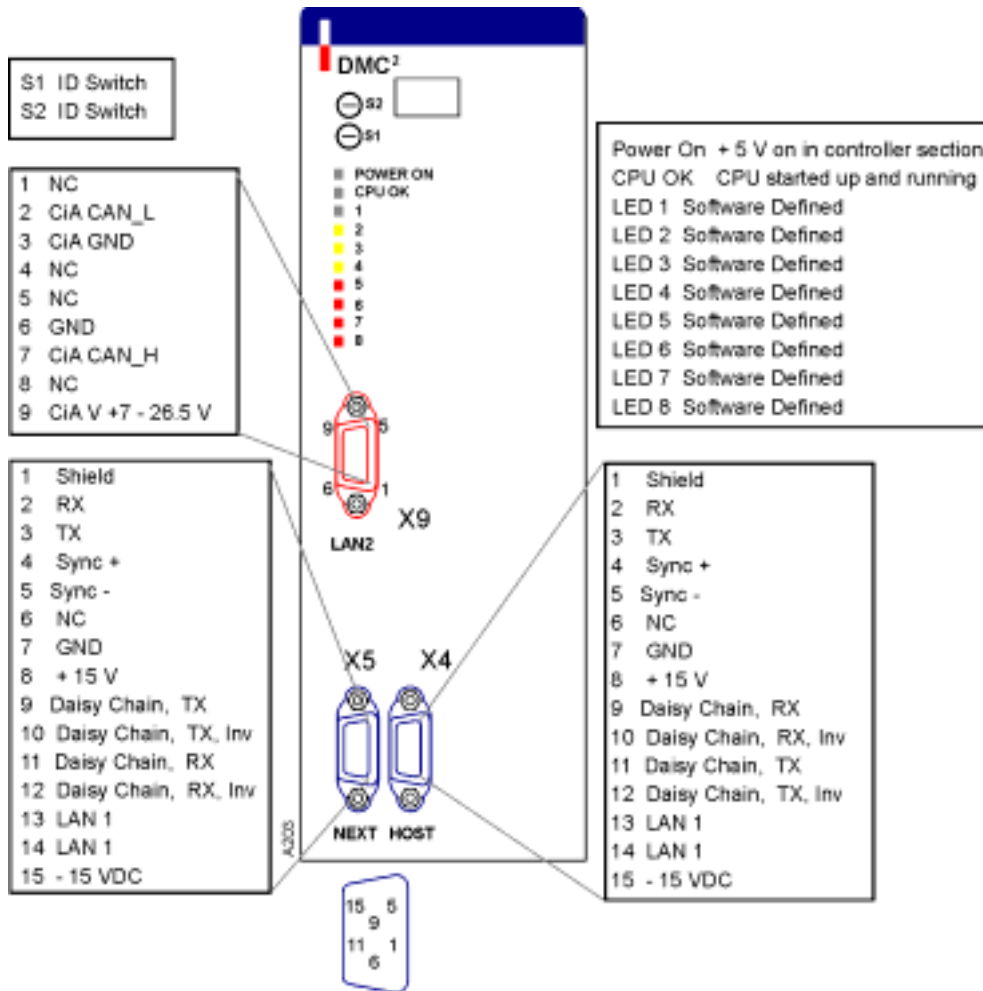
S1 ID Switch
S2 ID Switch

DMC$^2$
S2
S1
POWER ON
CPU OK
1
2
3
4
5
6
7
8

Power On + 5 V on in controller section
CPU OK CPU started up and running
LED 1 Software Defined
LED 2 Software Defined
LED 3 Software Defined
LED 4 Software Defined
LED 5 Software Defined
LED 6 Software Defined
LED 7 Software Defined
LED 8 Software Defined

1 NC
2 CiA CAN_L
3 CiA GND
4 NC
5 NC
6 GND
7 CiA CAN_H
8 NC
9 CiA V +7 - 26.5 V

9 5
6 1
X9
LAN2

1 Shield
2 RX
3 TX
4 Sync +
5 Sync -
6 NC
7 GND
8 + 15 V
9 Daisy Chain, TX
10 Daisy Chain, TX, Inv
11 Daisy Chain, RX
12 Daisy Chain, RX, Inv
13 LAN 1
14 LAN 1
15 - 15 VDC

X5 X4
NEXT HOST
A203

1 Shield
2 RX
3 TX
4 Sync +
5 Sync -
6 NC
7 GND
8 + 15 V
9 Daisy Chain, RX
10 Daisy Chain, RX, Inv
11 Daisy Chain, TX
12 Daisy Chain, TX, Inv
13 LAN 1
14 LAN 1
15 - 15 VDC

15 5
9
11 1
6